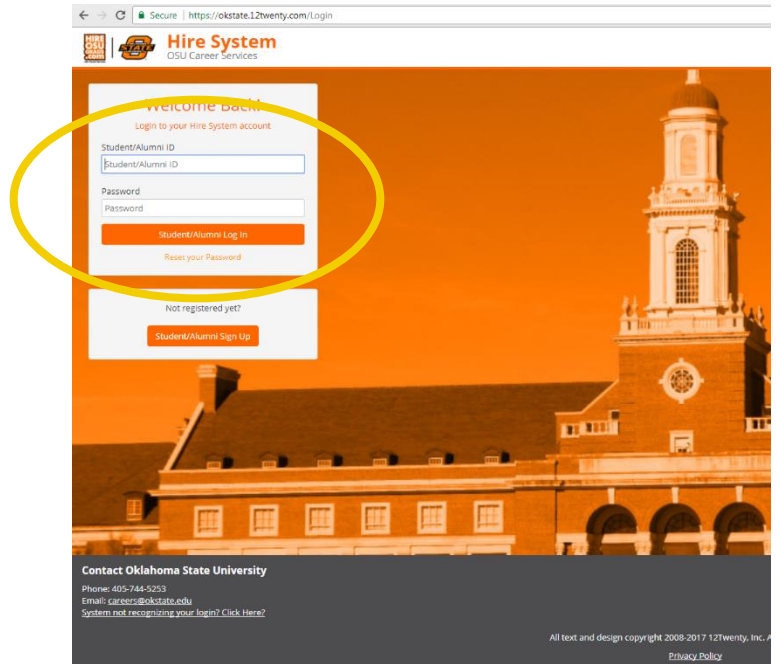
Secure | https://okstate.12twenty.com/Login

HIRE OSU

Hire System
OSU Career Services

Welcome Back!
Login to your Hire System account

Student/Alumni ID
Student/Alumni ID

Password
Password

Student/Alumni Log In

Reset your Password

Not registered yet?

Student/Alumni Sign Up

Contact Oklahoma State University

Phone: 405-744-5253
Email: careers@okstate.edu
System not recognizing your login? Click Here?

All text and design copyright 2008-2017 12Twenty, Inc. A

Privacy Policy